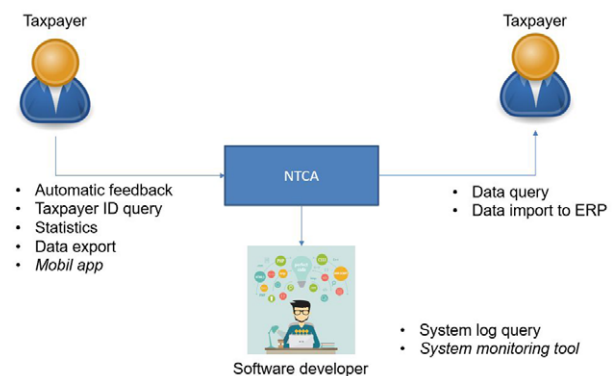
Taxpayer

Taxpayer

NTCA

- Automatic feedback
- Taxpayer ID query
- Statistics
- Data export
- *Mobil app*

- Data query
- Data import to ERP

Software developer

- System log query
- *System monitoring tool*